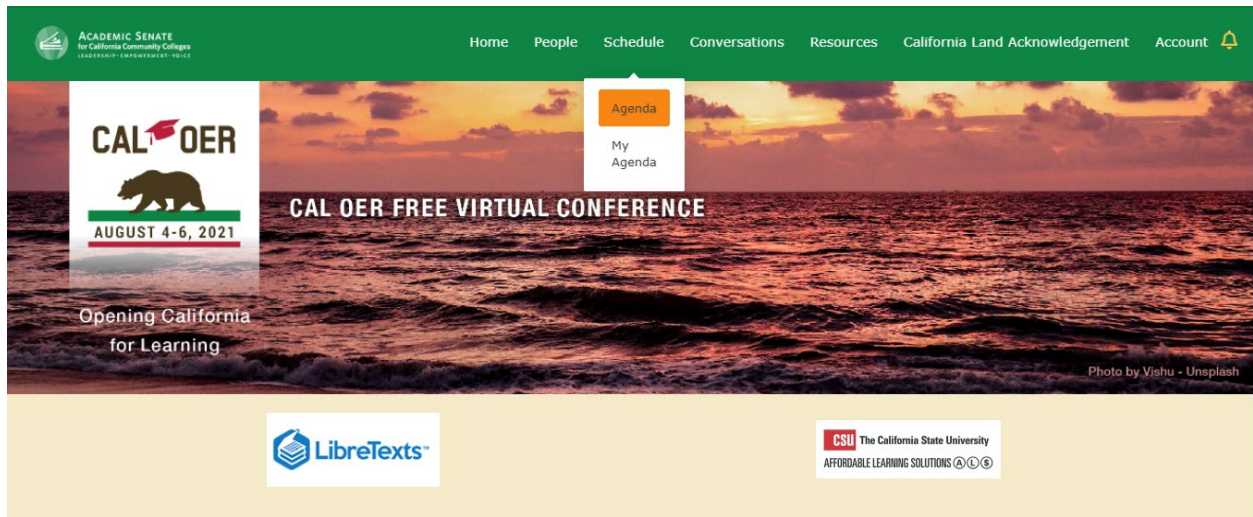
Academic Senate for California Community Colleges
Leadership · Empowerment · Voice

Home People Schedule Conversations Resources California Land Acknowledgement Account

Agenda
My Agenda

CAL OER
AUGUST 4-6, 2021

Opening California for Learning

CAL OER FREE VIRTUAL CONFERENCE

Photo by Vishu - Unsplash

LibreTexts™

CSU The California State University
AFFORDABLE LEARNING SOLUTIONS ⒶⓁⓈ